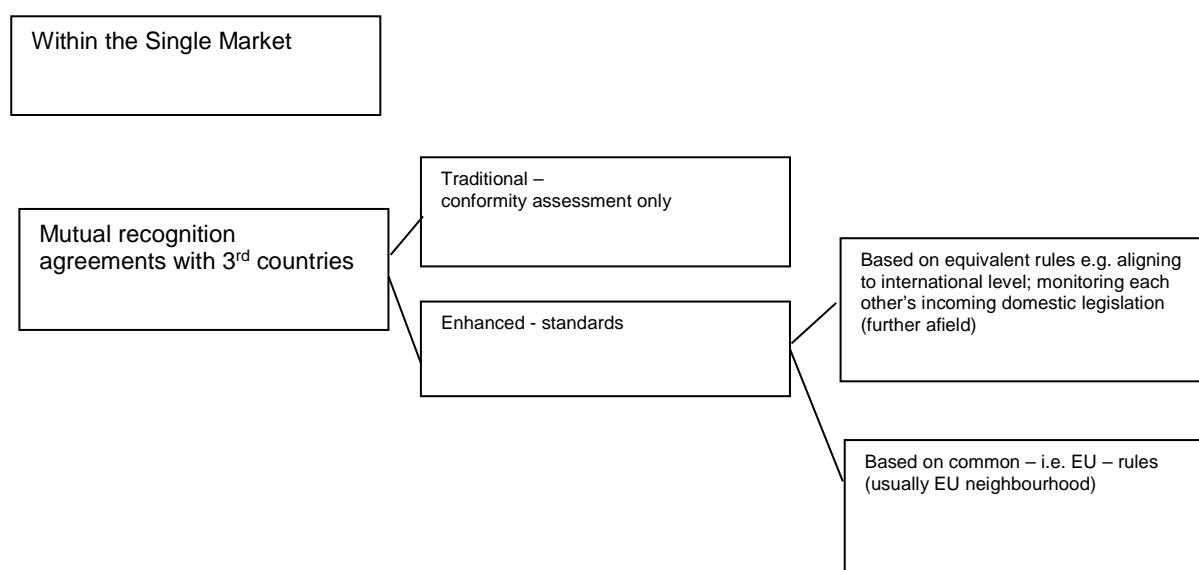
Within the Single Market

Mutual recognition agreements with 3$^{rd}$ countries

Traditional – conformity assessment only

Enhanced - standards

Based on equivalent rules e.g. aligning to international level; monitoring each other's incoming domestic legislation (further afield)

Based on common – i.e. EU – rules (usually EU neighbourhood)